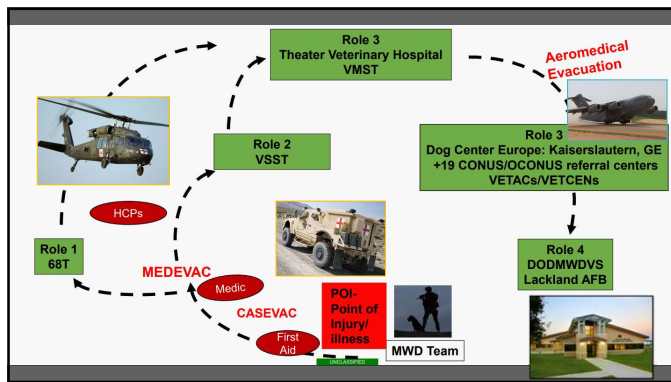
Role 3
Theater Veterinary Hospital
VMST

Aeromedical Evacuation

Role 2
VSST

Role 3
Dog Center Europe: Kaiserslautern, GE
+19 CONUS/OCONUS referral centers
VETACs/VETCENs

HCPs

Role 1
68T

MEDEVAC

Medic

CASEVAC

First Aid

POI-
Point of Injury/
illness

MWD Team

Role 4
DODMWDVS
Lackland AFB

UNCLASSIFIED